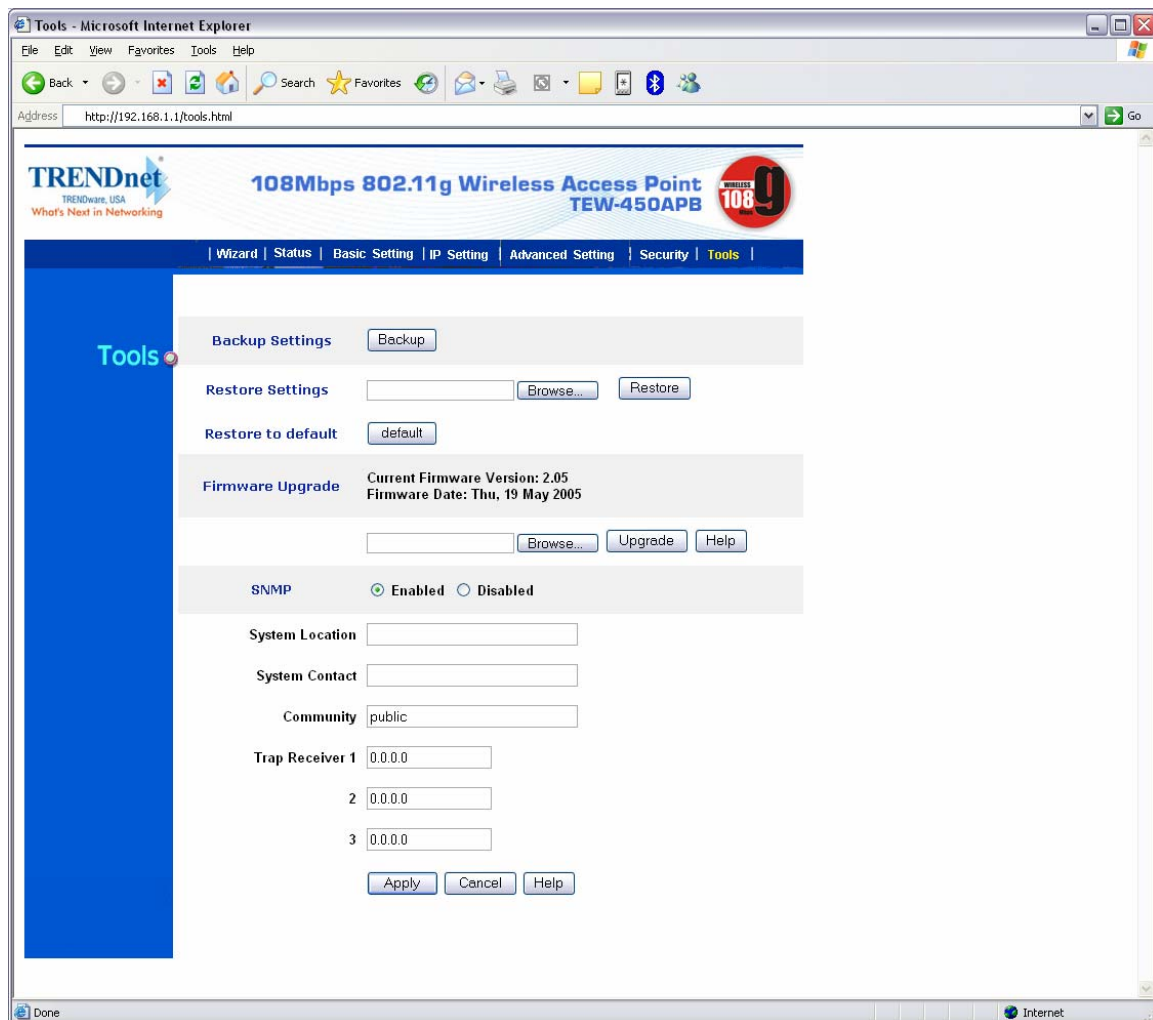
Tools - Microsoft Internet Explorer

File Edit View Favorites Tools Help

Back Search Favorites

Address http://192.168.1.1/tools.html Go

TRENDnet
TRENDware, USA
What's Next in Networking

108Mbps 802.11g Wireless Access Point
TEW-450APB

WIRELESS 108 g Mbps

| Wizard | Status | Basic Setting | IP Setting | Advanced Setting | Security | Tools |

Tools

Backup Settings Backup

Restore Settings Browse... Restore

Restore to default default

Firmware Upgrade Current Firmware Version: 2.05
Firmware Date: Thu, 19 May 2005

Browse... Upgrade Help

SNMP Enabled Disabled

System Location

System Contact

Community public

Trap Receiver 1 0.0.0.0

2 0.0.0.0

3 0.0.0.0

Apply Cancel Help

Done Internet